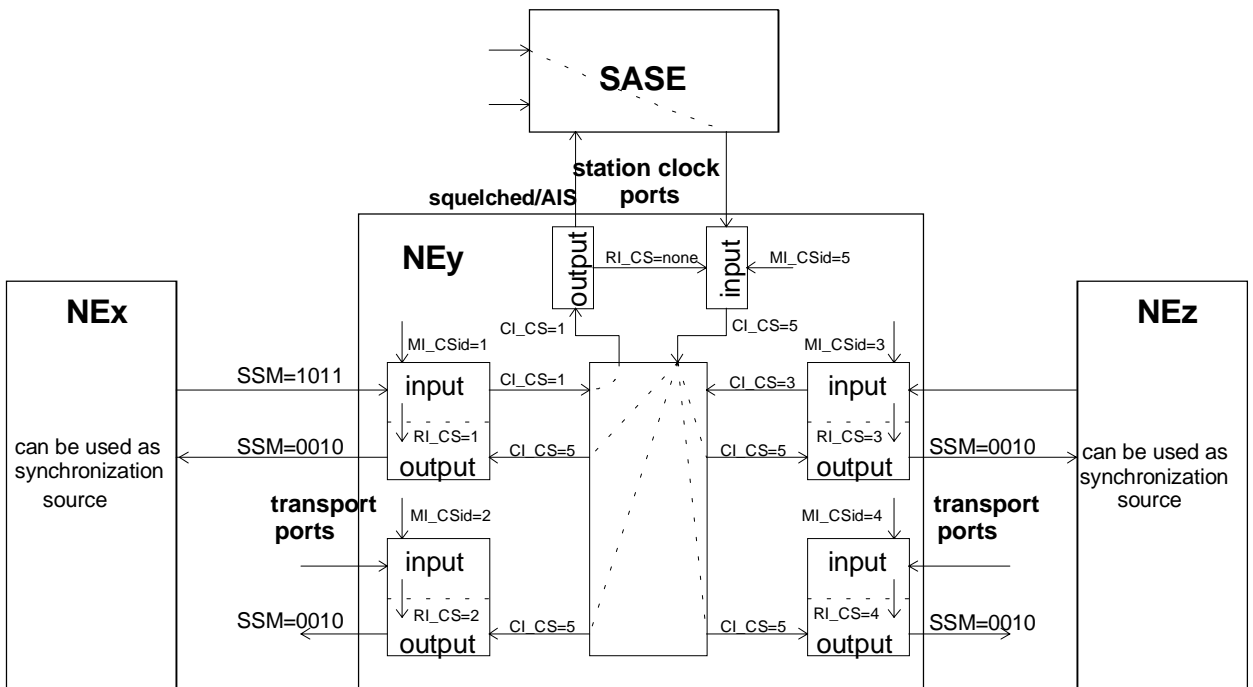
SASE

station clock ports

squelched/AIS

NEy

output

RI_CS=none

input

MI_CSid=5

NEx

NEz

CI_CS=1

CI_CS=5

MI_CSid=1

MI_CSid=3

SSM=1011

input

CI_CS=1

CI_CS=3

input

RI_CS=1

RI_CS=3

SSM=0010

CI_CS=5

CI_CS=5

SSM=0010

can be used as synchronization source

output

output

can be used as synchronization source

transport ports

MI_CSid=2

MI_CSid=4

transport ports

input

input

RI_CS=2

RI_CS=4

SSM=0010

CI_CS=5

CI_CS=5

SSM=0010

output

output